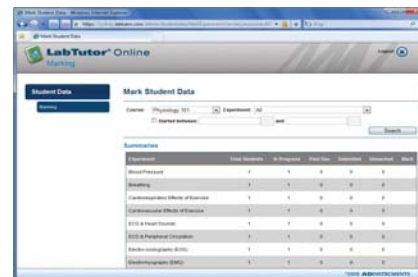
Mark Student Data - Windows Internet Explorer

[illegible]

Mark Student Data

LabTutor® Online
Marking

Logout

Student Data

Marking

Mark Student Data

Courses: Physiology 101  Experiment: All

Started between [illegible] and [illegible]

Search

Summaries

| Experiment | Total Students | In Progress | First Use | Submitted | Unmarked | Mark |
|---|---|---|---|---|---|---|
| Blood Pressure | 1 | 1 | 0 | 0 | 0 | |
| Breathing | 1 | 1 | 0 | 0 | 0 | |
| Cardiorespiratory Effects of Exercise | 1 | 1 | 0 | 0 | 0 | |
| Cardiovascular Effects of Exercise | 1 | 1 | 0 | 0 | 0 | |
| ECG & Heart Sounds | 1 | 1 | 0 | 0 | 0 | |
| ECG & Peripheral Circulation | 1 | 1 | 0 | 0 | 0 | |
| Electro-oculography (EOG) | 1 | 1 | 0 | 0 | 0 | |
| Electromyography (EMG) | 1 | 1 | 0 | 0 | 0 | |

©2009 ADINSTRUMENTS